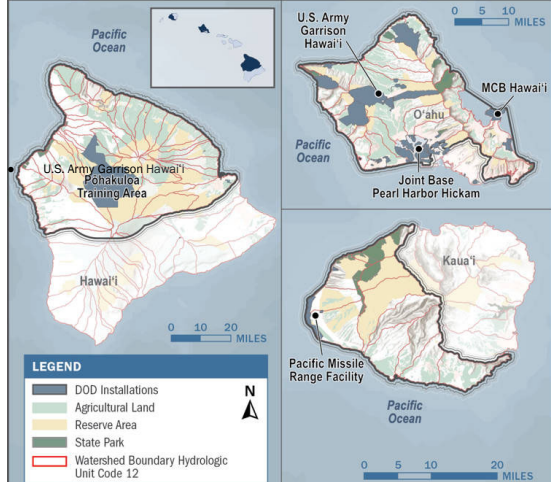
Pacific Ocean

U.S. Army Garrison Hawai'i Pohakuloa Training Area

Hawai'i

0 10 20 MILES

LEGEND

DOD Installations

Agricultural Land

Reserve Area

State Park

Watershed Boundary Hydrologic Unit Code 12

N

0 5 10 MILES

U.S. Army Garrison Hawai'i

MCB Hawai'i

O'ahu

Pacific Ocean

Joint Base Pearl Harbor Hickam

Kaua'i

Pacific Missile Range Facility

Pacific Ocean

0 5 10 20 MILES